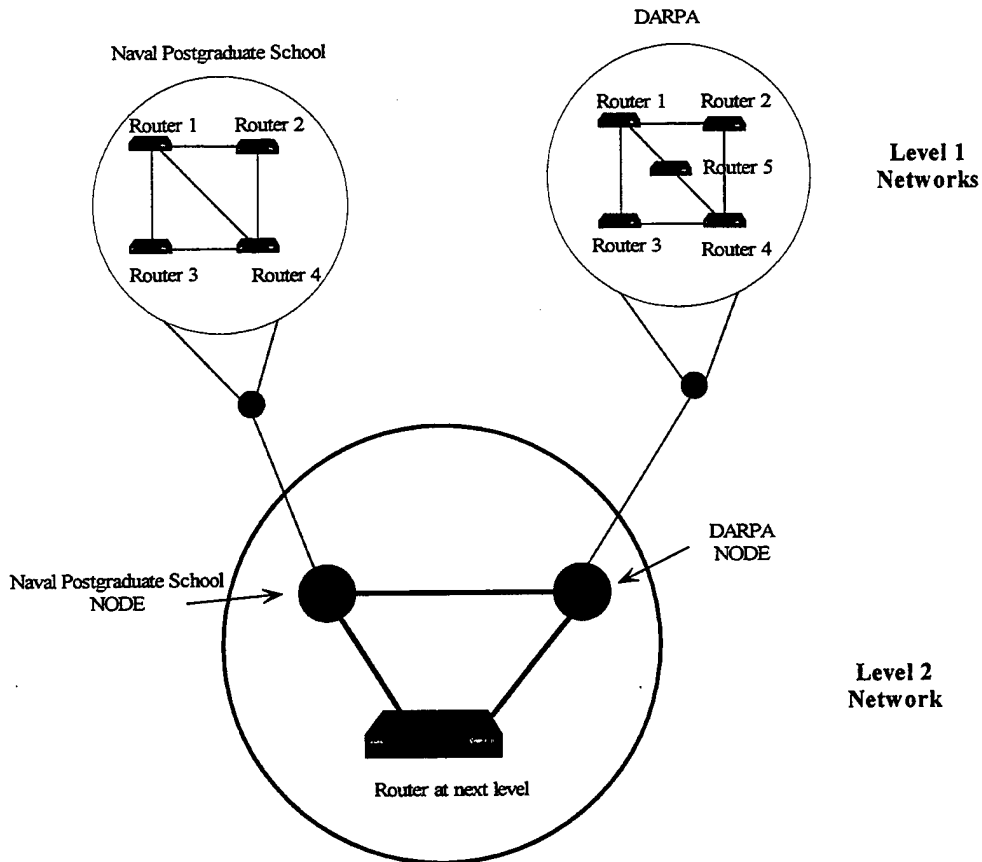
Naval Postgraduate School

Router 1
Router 2
Router 3
Router 4

DARPA

Router 1
Router 2
Router 5
Router 3
Router 4

Level 1 Networks

Naval Postgraduate School NODE

DARPA NODE

Router at next level

Level 2 Network